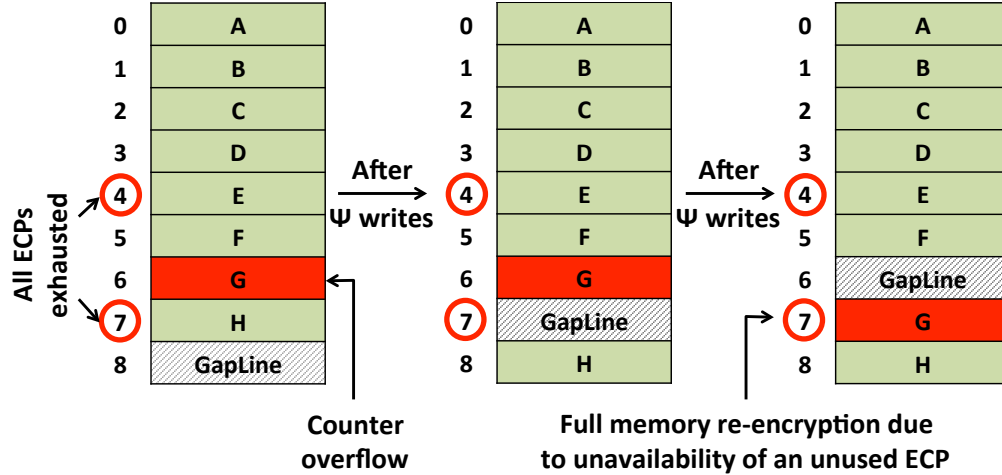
All ECPs exhausted

| 0 | A |
|---|---|
| 1 | B |
| 2 | C |
| 3 | D |
| 4 | E |
| 5 | F |
| 6 | G |
| 7 | H |
| 8 | GapLine |

Counter overflow

After $\Psi$ writes

| 0 | A |
|---|---|
| 1 | B |
| 2 | C |
| 3 | D |
| 4 | E |
| 5 | F |
| 6 | G |
| 7 | GapLine |
| 8 | H |

After $\Psi$ writes

| 0 | A |
|---|---|
| 1 | B |
| 2 | C |
| 3 | D |
| 4 | E |
| 5 | F |
| 6 | GapLine |
| 7 | G |
| 8 | H |

Full memory re-encryption due to unavailability of an unused ECP